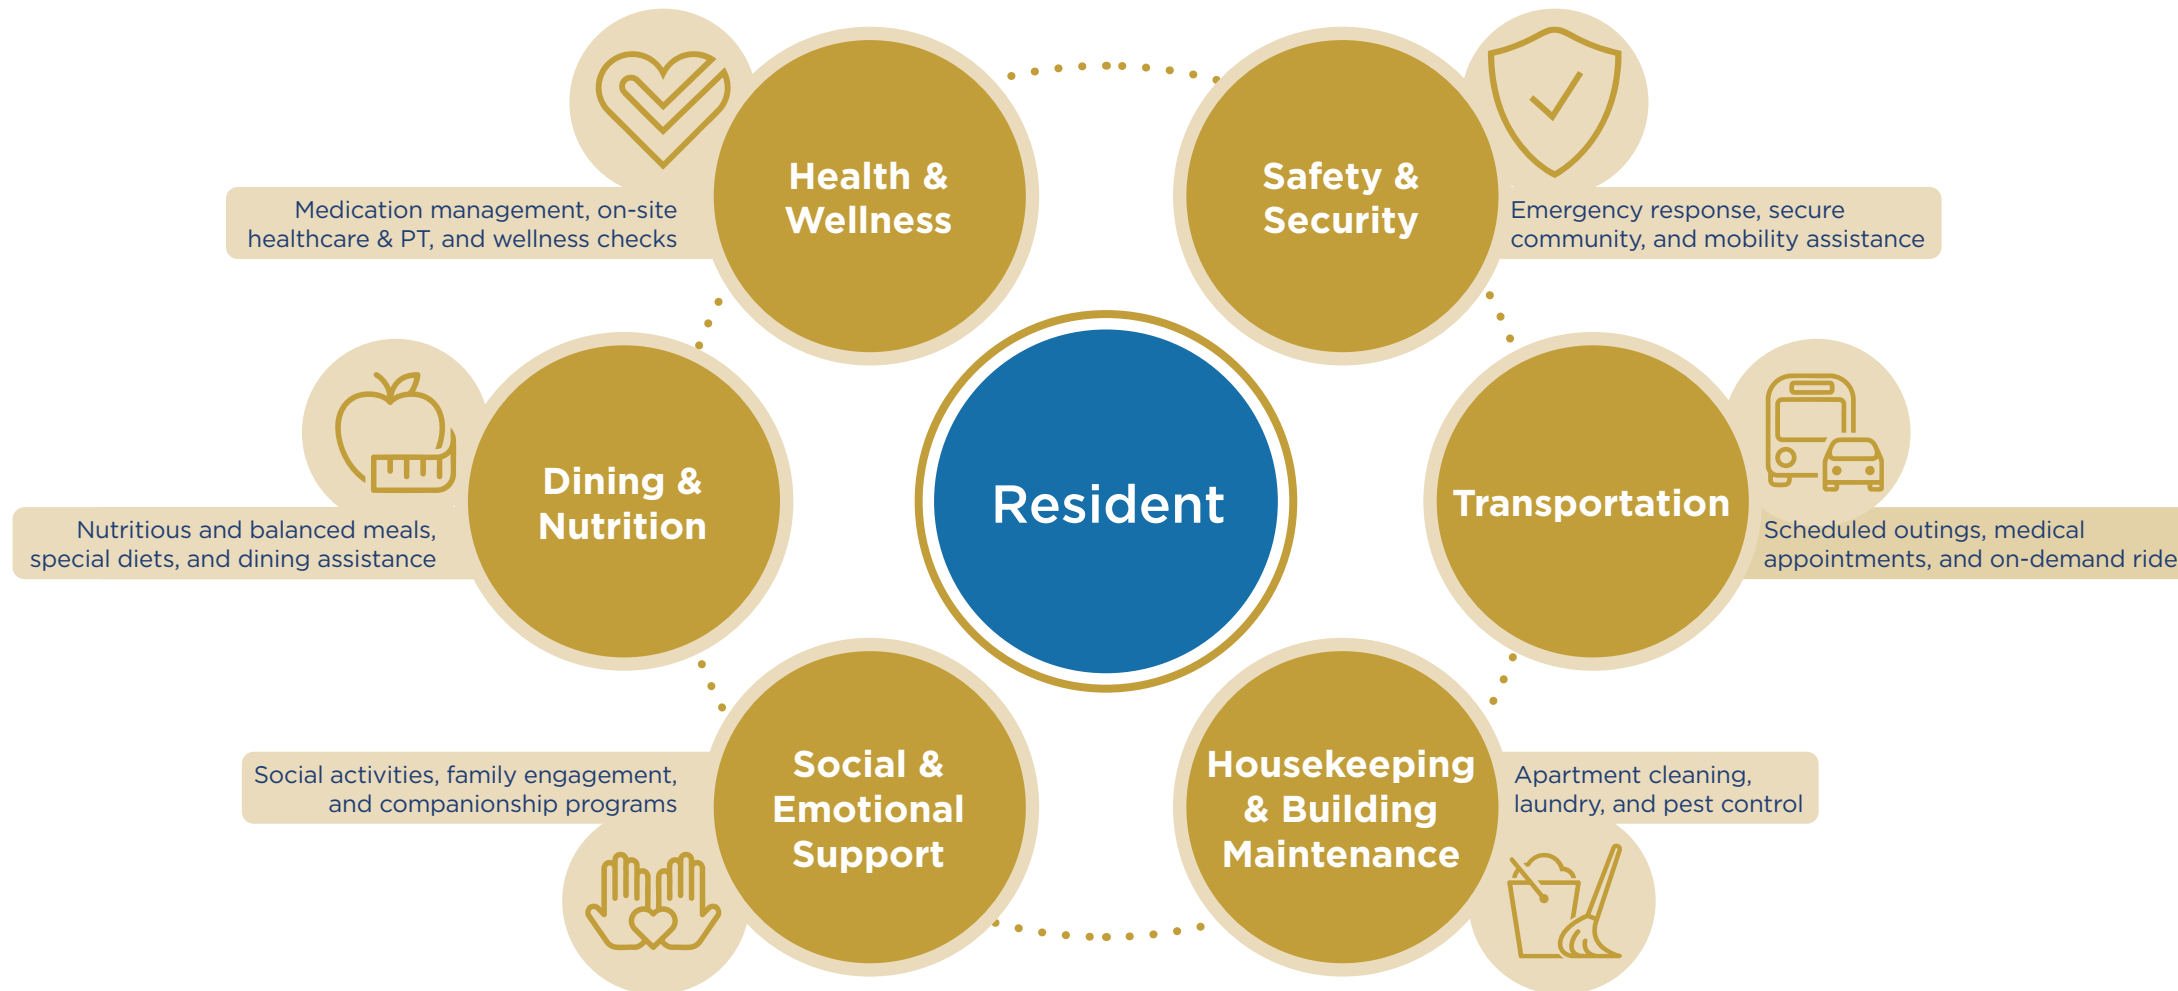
Health & Wellness

Medication management, on-site healthcare & PT, and wellness checks

Safety & Security

Emergency response, secure community, and mobility assistance

Dining & Nutrition

Nutritious and balanced meals, special diets, and dining assistance

Resident

Transportation

Scheduled outings, medical appointments, and on-demand ride

Social & Emotional Support

Social activities, family engagement, and companionship programs

Housekeeping & Building Maintenance

Apartment cleaning, laundry, and pest control